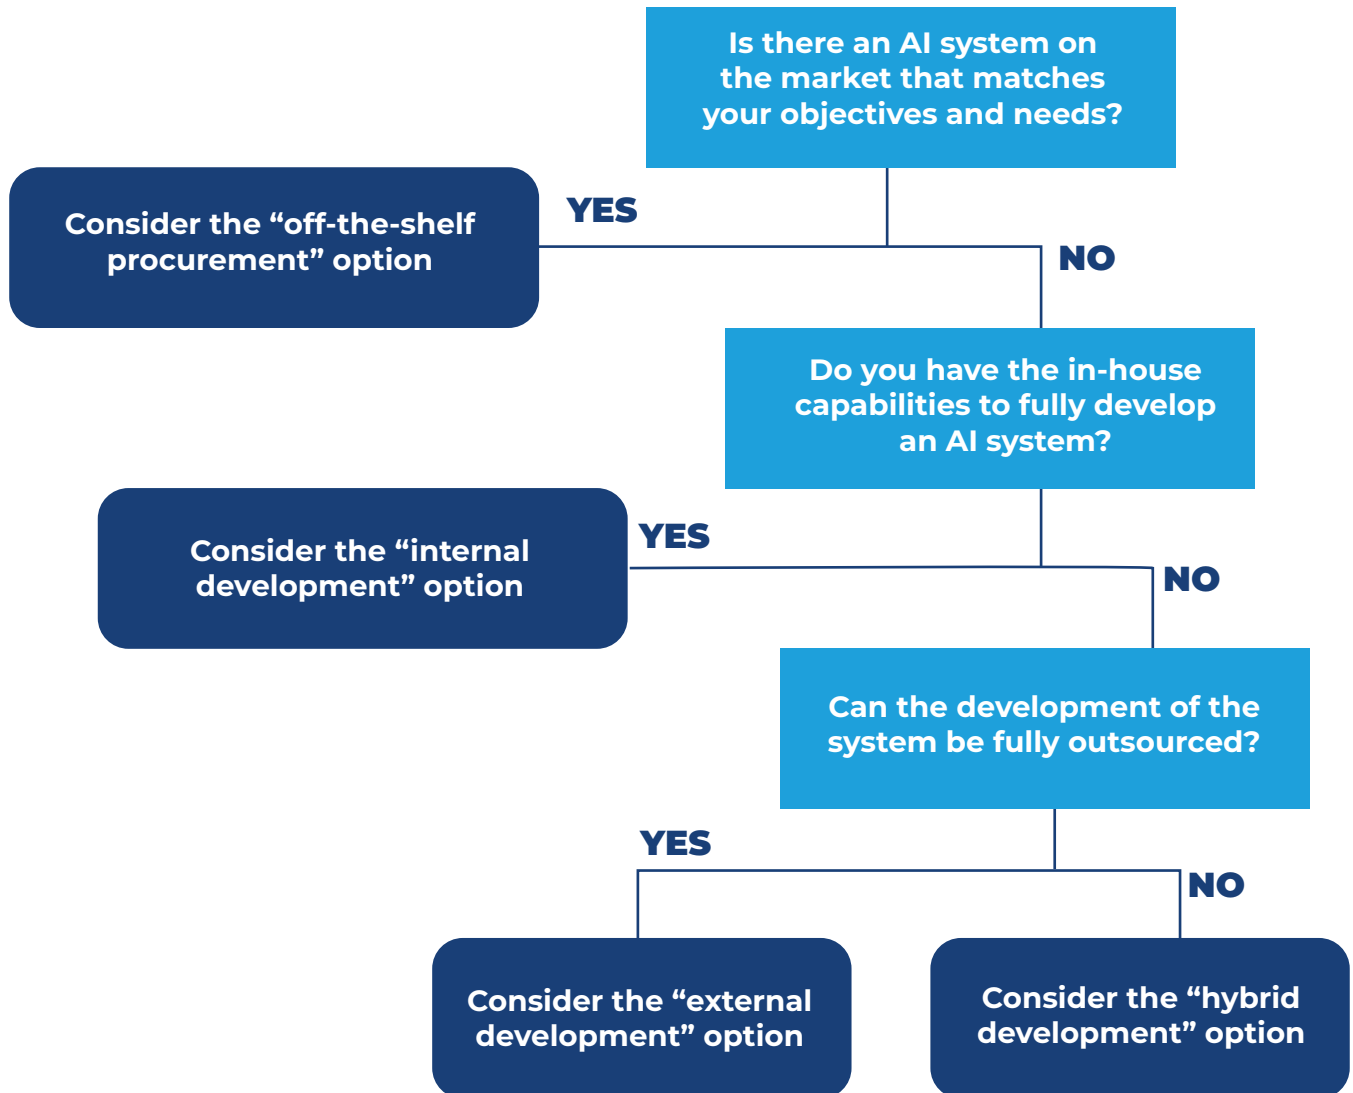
Is there an AI system on the market that matches your objectives and needs?

YES

Consider the “off-the-shelf procurement” option

NO

Do you have the in-house capabilities to fully develop an AI system?

YES

Consider the “internal development” option

NO

Can the development of the system be fully outsourced?

YES

NO

Consider the “external development” option

Consider the “hybrid development” option